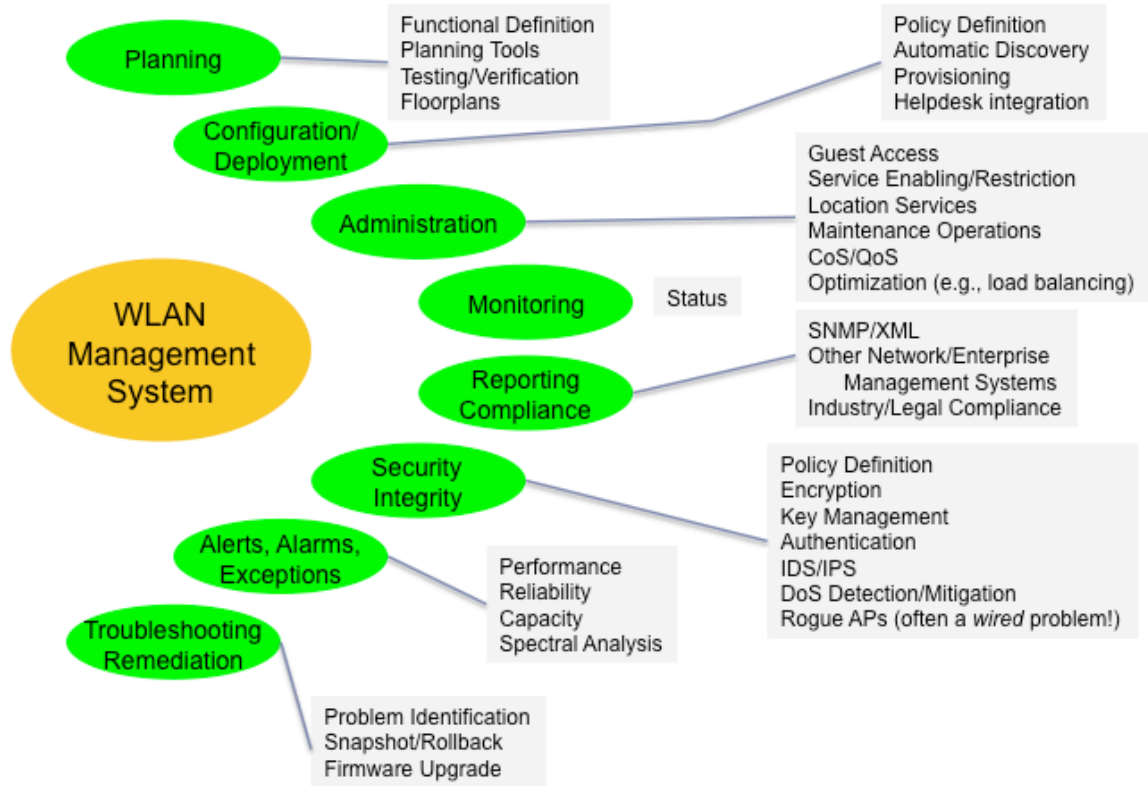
Planning

Functional Definition
Planning Tools
Testing/Verification
Floorplans

Configuration/ Deployment

Policy Definition
Automatic Discovery
Provisioning
Helpdesk integration

Administration

Guest Access
Service Enabling/Restriction
Location Services
Maintenance Operations
CoS/QoS
Optimization (e.g., load balancing)

WLAN Management System

Monitoring

Status

Reporting Compliance

SNMP/XML
Other Network/Enterprise Management Systems
Industry/Legal Compliance

Security Integrity

Policy Definition
Encryption
Key Management
Authentication
IDS/IPS
DoS Detection/Mitigation
Rogue APs (often a wired problem!)

Alerts, Alarms, Exceptions

Performance
Reliability
Capacity
Spectral Analysis

Troubleshooting Remediation

Problem Identification
Snapshot/Rollback
Firmware Upgrade